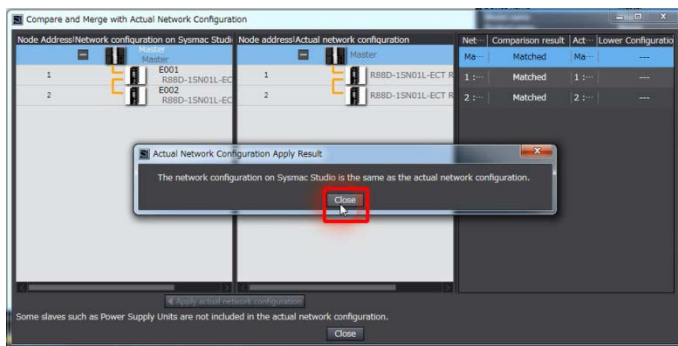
Compare and Merge with Actual Network Configuration

Node Address|Network configuration on Sysmac Studi
Master
Master
1 E001 R88D-1SN01L-EC
2 E002 R88D-1SN01L-EC

Node address|Actual network configuration
Master
1 R88D-1SN01L-ECT R
2 R88D-1SN01L-ECT R

| Net··· | Comparison result | Act··· | Lower Configuratio |
|---|---|---|---|
| Ma··· | Matched | Ma··· | --- |
| 1 :··· | Matched | 1 :··· | --- |
| 2 :··· | Matched | 2 :··· | --- |

Actual Network Configuration Apply Result

The network configuration on Sysmac Studio is the same as the actual network configuration.

Close

Apply actual network configuration

Some slaves such as Power Supply Units are not included in the actual network configuration.

Close